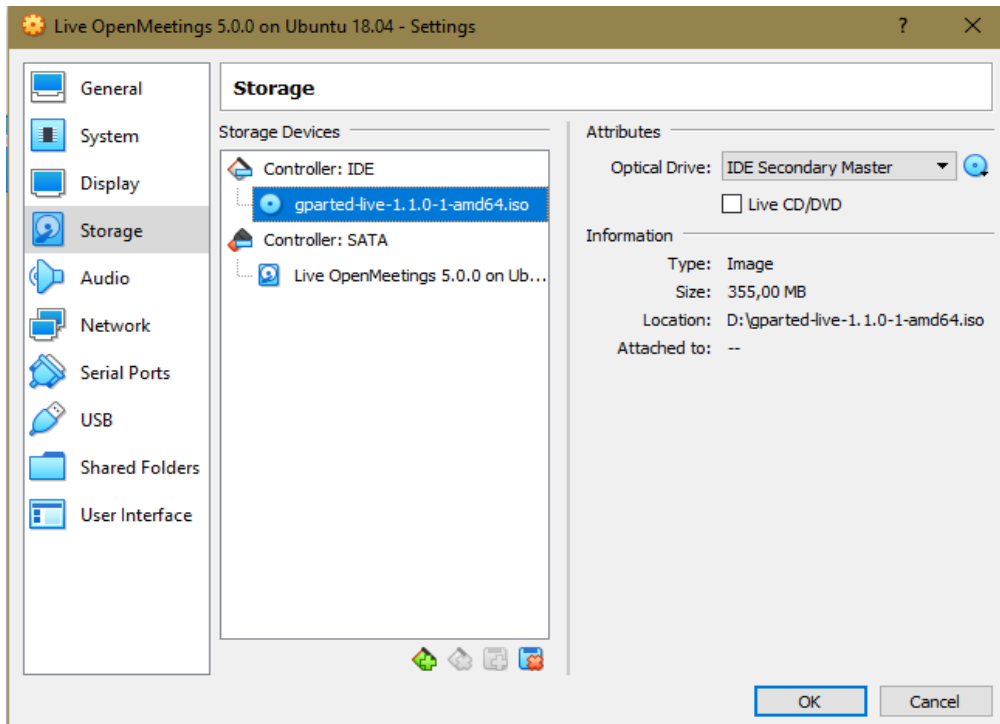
Live OpenMeetings 5.0.0 on Ubuntu 18.04 - Settings

?

General
System
Display
Storage
Audio
Network
Serial Ports
USB
Shared Folders
User Interface

Storage

Storage Devices

Controller: IDE
gparted-live-1.1.0-1-amd64.iso
Controller: SATA
Live OpenMeetings 5.0.0 on Ub...

Attributes

Optical Drive: IDE Secondary Master

Live CD/DVD

Information

Type: Image
Size: 355,00 MB
Location: D:\gparted-live-1.1.0-1-amd64.iso
Attached to: --

OK
Cancel